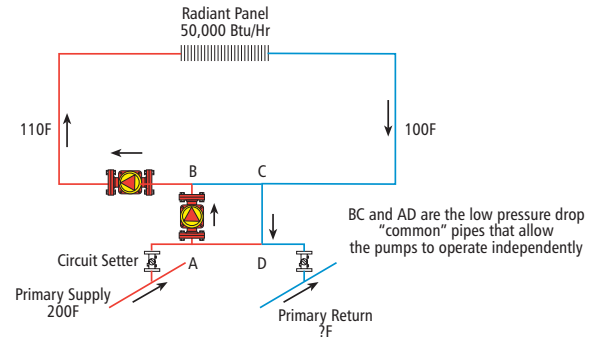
Radiant Panel
50,000 Btu/Hr

110F

100F

B

C

BC and AD are the low pressure drop "common" pipes that allow the pumps to operate independently

Circuit Setter

A

D

Primary Supply
200F

Primary Return
?F